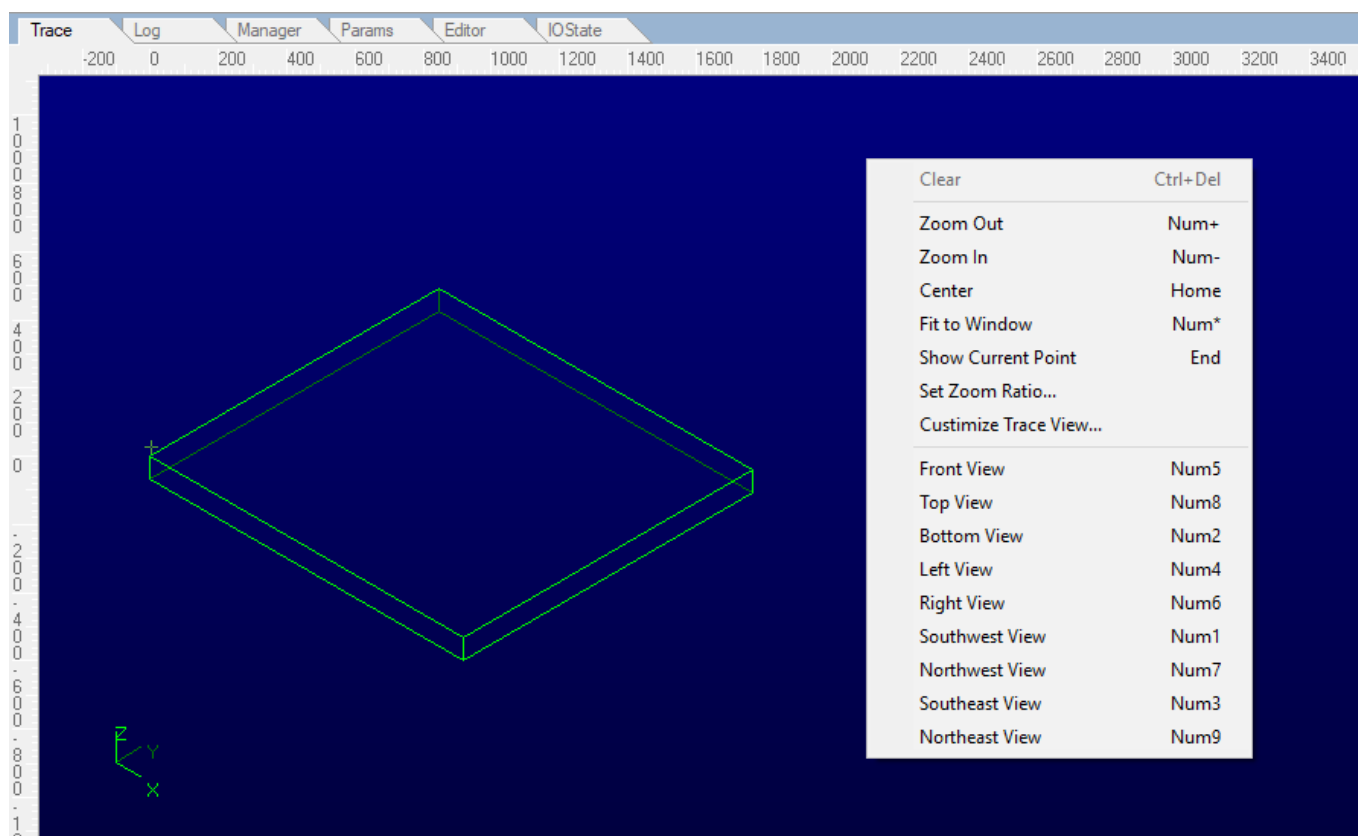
Trace Log Manager Params Editor IOState

-200 0 200 400 600 800 1000 1200 1400 1600 1800 2000 2200 2400 2600 2800 3000 3200 3400

1000 800 600 400 200 0 -200 -400 -600 -800 -1

| | |
|---|---|
| Clear | Ctrl+Del |
| Zoom Out | Num+ |
| Zoom In | Num- |
| Center | Home |
| Fit to Window | Num* |
| Show Current Point | End |
| Set Zoom Ratio... | |
| Custimize Trace View... | |
| Front View | Num5 |
| Top View | Num8 |
| Bottom View | Num2 |
| Left View | Num4 |
| Right View | Num6 |
| Southwest View | Num1 |
| Northwest View | Num7 |
| Southeast View | Num3 |
| Northeast View | Num9 |

Z Y X